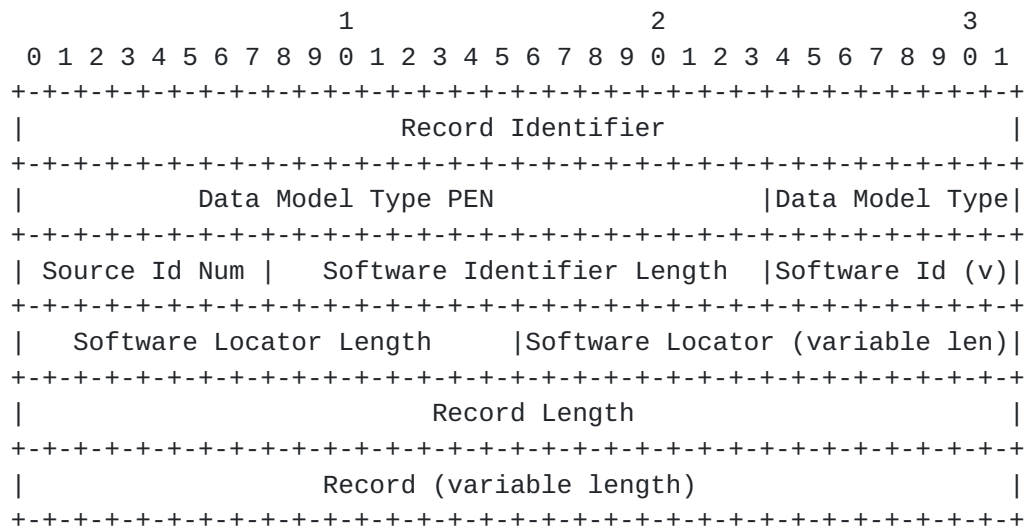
1                   2                   3
 0 1 2 3 4 5 6 7 8 9 0 1 2 3 4 5 6 7 8 9 0 1 2 3 4 5 6 7 8 9 0 1
+-+-+-+-+-+-+-+-+-+-+-+-+-+-+-+-+-+-+-+-+-+-+-+-+-+-+-+-+-+-+-+-+
|                      Record Identifier                        |
+-+-+-+-+-+-+-+-+-+-+-+-+-+-+-+-+-+-+-+-+-+-+-+-+-+-+-+-+-+-+-+-+
|          Data Model Type PEN                  |Data Model Type|
+-+-+-+-+-+-+-+-+-+-+-+-+-+-+-+-+-+-+-+-+-+-+-+-+-+-+-+-+-+-+-+-+
| Source Id Num |   Software Identifier Length  |Software Id (v)|
+-+-+-+-+-+-+-+-+-+-+-+-+-+-+-+-+-+-+-+-+-+-+-+-+-+-+-+-+-+-+-+-+
|   Software Locator Length     |Software Locator (variable len)|
+-+-+-+-+-+-+-+-+-+-+-+-+-+-+-+-+-+-+-+-+-+-+-+-+-+-+-+-+-+-+-+-+
|                        Record Length                          |
+-+-+-+-+-+-+-+-+-+-+-+-+-+-+-+-+-+-+-+-+-+-+-+-+-+-+-+-+-+-+-+-+
|                  Record (variable length)                     |
+-+-+-+-+-+-+-+-+-+-+-+-+-+-+-+-+-+-+-+-+-+-+-+-+-+-+-+-+-+-+-+-+